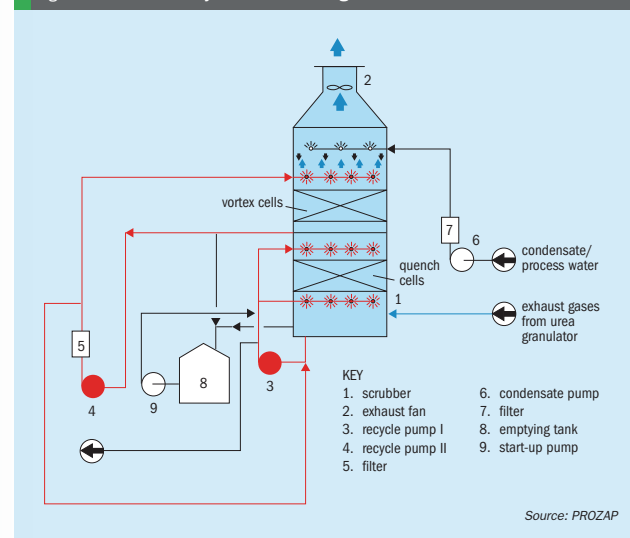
2

vortex cells

7

6

condensate/ process water

quench cells

1

exhaust gases from urea granulator

5

8

4

9

3

KEY
1. scrubber
2. exhaust fan
3. recycle pump I
4. recycle pump II
5. filter
6. condensate pump
7. filter
8. emptying tank
9. start-up pump

Source: PROZAP